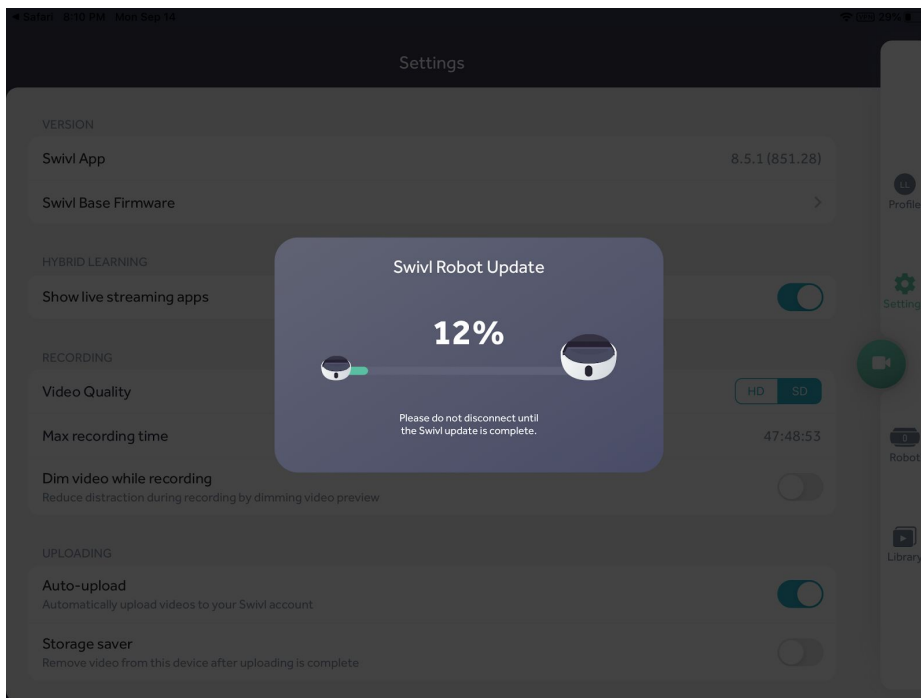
◂ Safari 8:10 PM Mon Sep 14

29%

Settings

VERSION

Swivl App

8.5.1 (851.28)

Swivl Base Firmware

HYBRID LEARNING

Show live streaming apps

RECORDING

Video Quality

HD SD

Max recording time

47:48:53

Dim video while recording

Reduce distraction during recording by dimming video preview

UPLOADING

Auto-upload

Automatically upload videos to your Swivl account

Storage saver

Remove video from this device after uploading is complete

Swivl Robot Update

12%

Please do not disconnect until the Swivl update is complete.

LL

Profile

Settings

Robot

Library